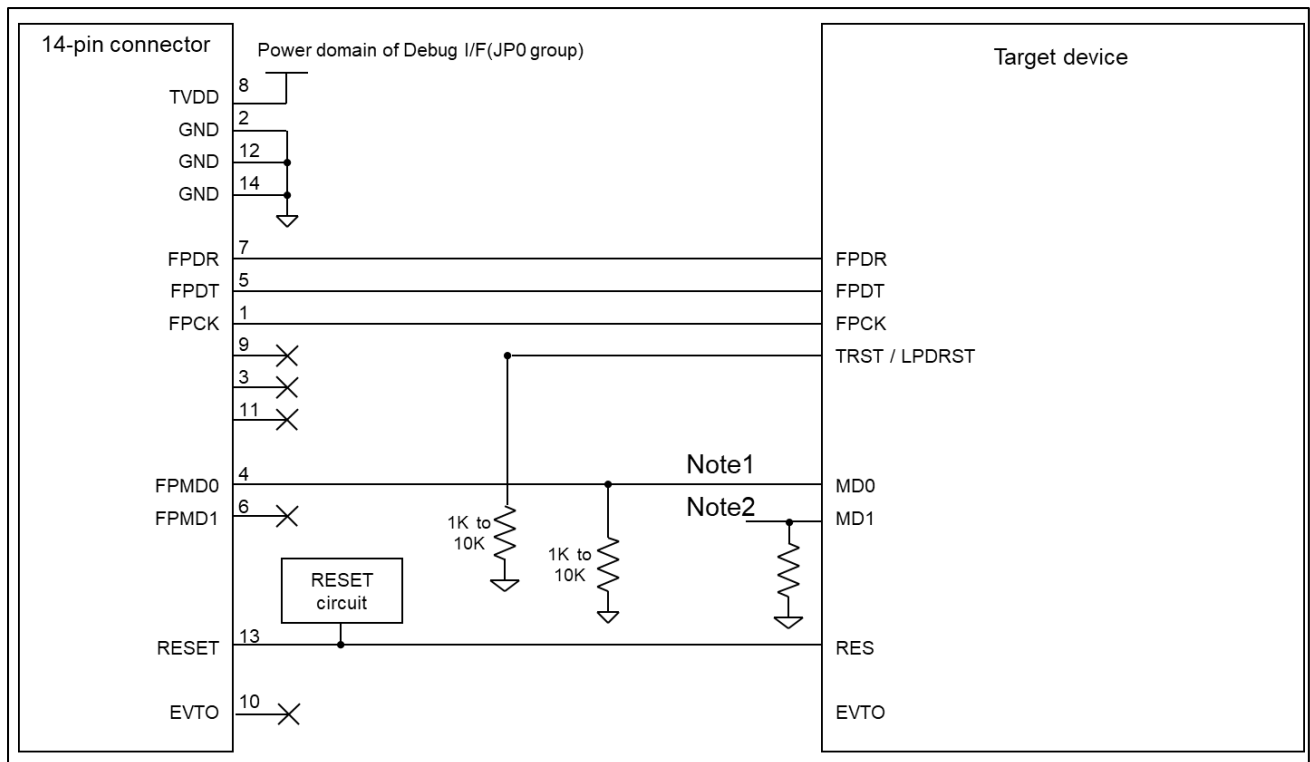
14-pin connector

Power domain of Debug I/F(JP0 group)

Target device

TVDD 8
GND 2
GND 12
GND 14

FPDR 7
FPDT 5
FPCK 1
9
3
11

FPMD0 4
FPMD1 6

RESET circuit

RESET 13

EVTO 10

FPDR
FPDT
FPCK
TRST / LPDRST

Note1
MD0
Note2
MD1

1K to 10K
1K to 10K

RES

EVTO